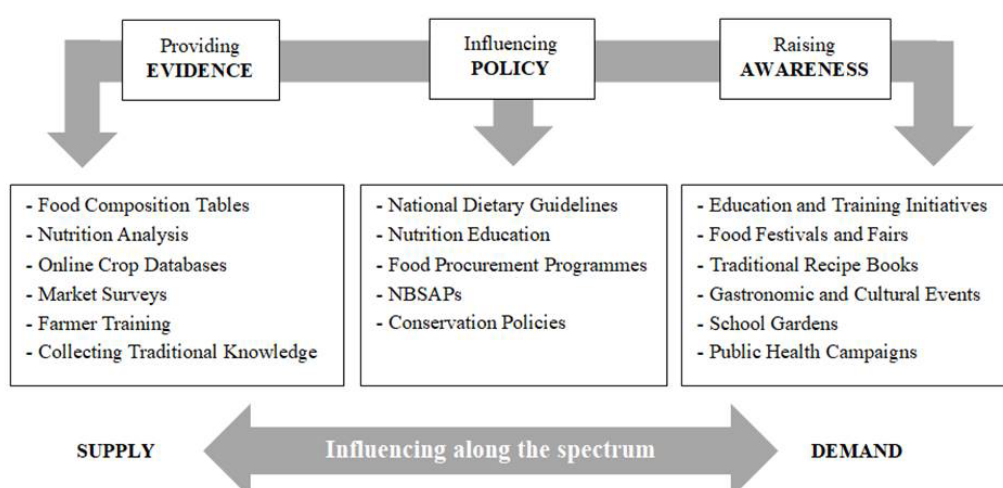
Providing
EVIDENCE

Influencing
POLICY

Raising
AWARENESS

- Food Composition Tables
- Nutrition Analysis
- Online Crop Databases
- Market Surveys
- Farmer Training
- Collecting Traditional Knowledge

- National Dietary Guidelines
- Nutrition Education
- Food Procurement Programmes
- NBSAPs
- Conservation Policies

- Education and Training Initiatives
- Food Festivals and Fairs
- Traditional Recipe Books
- Gastronomic and Cultural Events
- School Gardens
- Public Health Campaigns

SUPPLY

Influencing along the spectrum

DEMAND